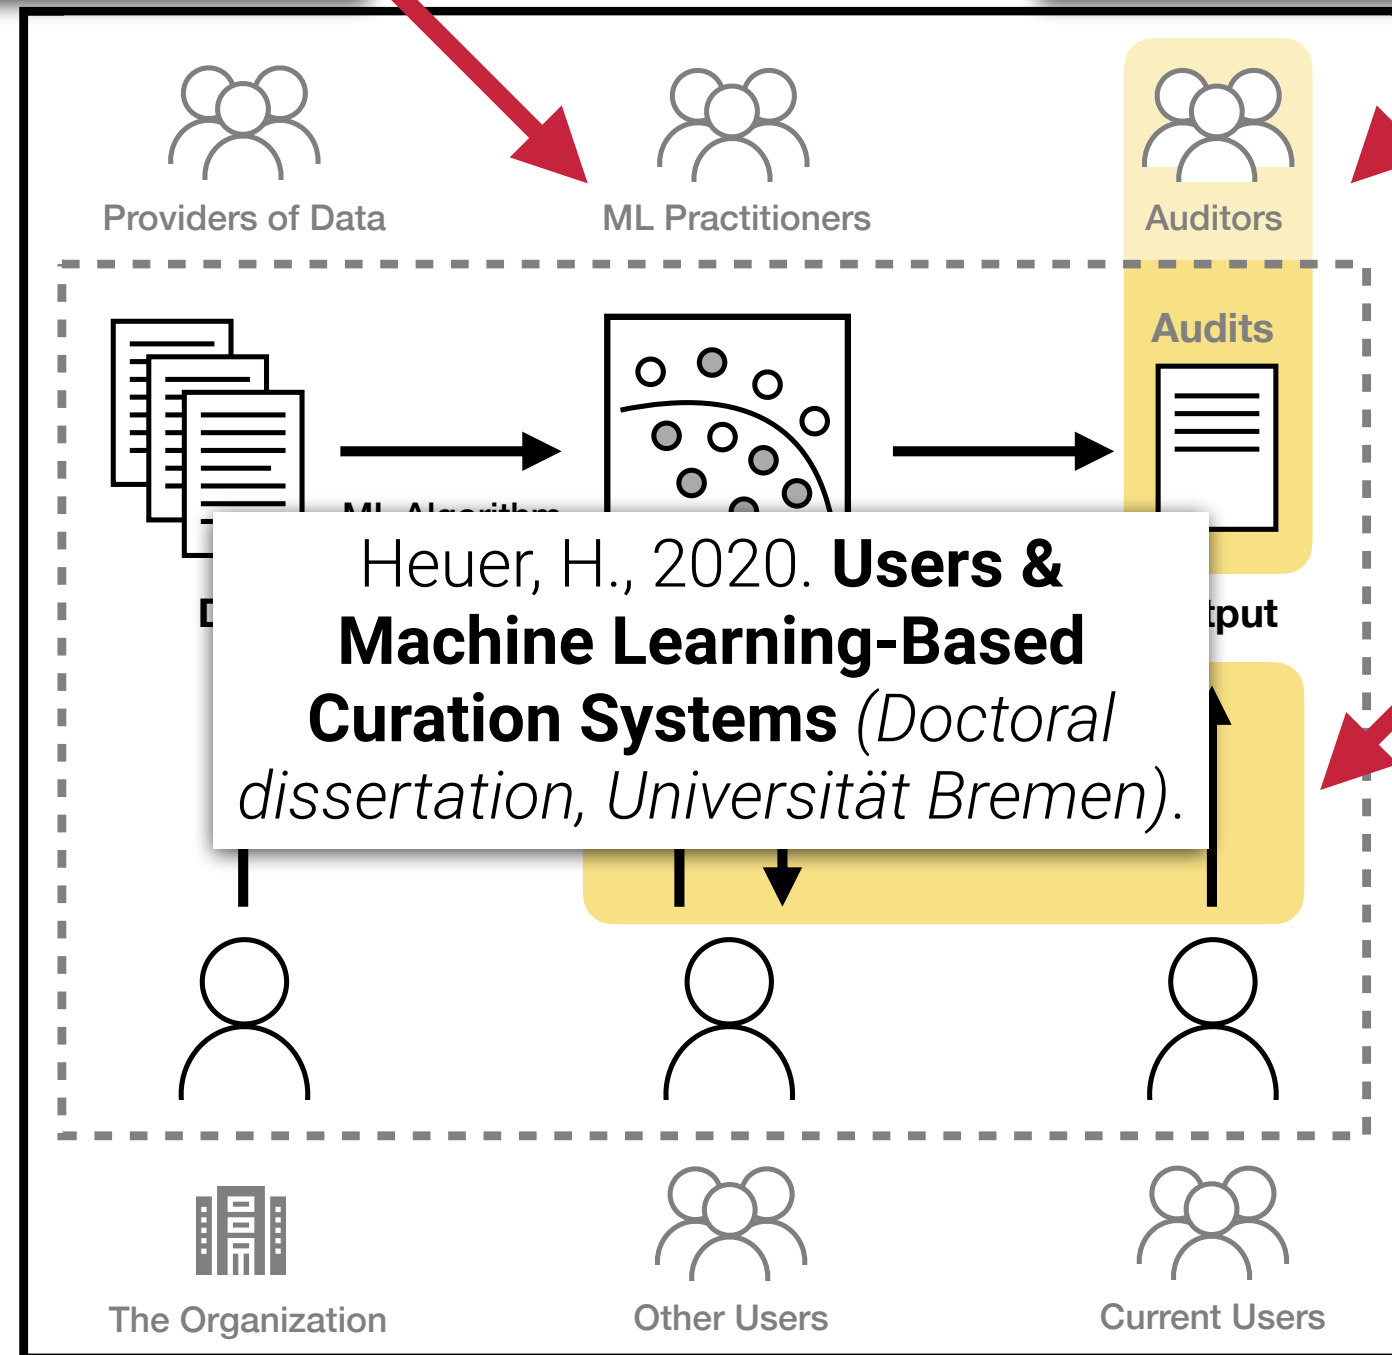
Providers of Data

ML Practitioners

Auditors

Audits

ML Algorithm

D

tput

Heuer, H., 2020. **Users & Machine Learning-Based Curation Systems** *(Doctoral dissertation, Universität Bremen)*.

The Organization

Other Users

Current Users